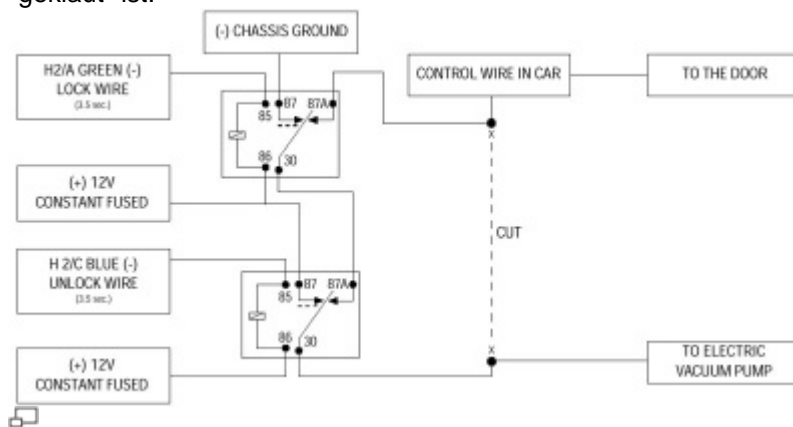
geklaut" ist.

(-) CHASSIS GROUND

H2/A GREEN (-)
LOCK WIRE
(3.5 sec.)

85
87
87A
86
30

CONTROL WIRE IN CAR

TO THE DOOR

(+) 12V
CONSTANT FUSED

CUT

H 2/C BLUE (-)
UNLOCK WIRE
(3.5 sec.)

85
87
87A
86
30

(+) 12V
CONSTANT FUSED

TO ELECTRIC
VACUUM PUMP